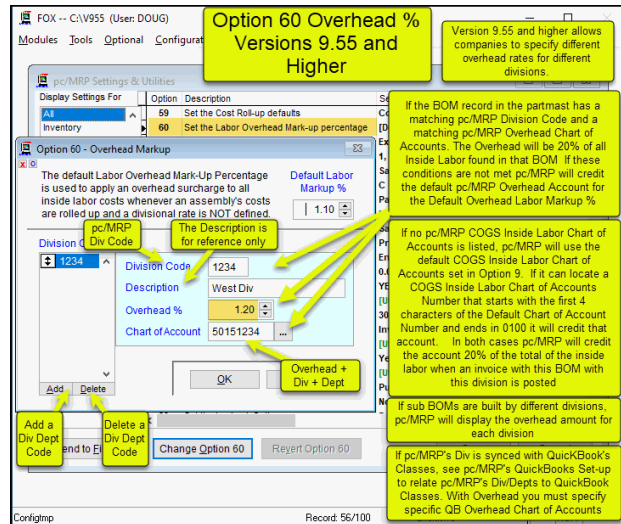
FOX -- C:\V955 (User: DOUG)

Modules Tools Optional Configurati

Option 60 Overhead % Versions 9.55 and Higher

Version 9.55 and higher allows companies to specify different overhead rates for different divisions.

pc/MRP Settings & Utilities

Display Settings For

All

Inventory

| Option | Description |
|---|---|
| 59 | Set the Cost Roll-up defaults |
| 60 | Set the Labor Overhead Mark-up percentage |

If the BOM record in the partmast has a matching pc/MRP Division Code and a matching pc/MRP Overhead Chart of Accounts. The Overhead will be 20% of all Inside Labor found in that BOM If these conditions are not met pc/MRP will credit the default pc/MRP Overhead Account for the Default Overhead Labor Markup %

Option 60 - Overhead Markup

The default Labor Overhead Mark-Up Percentage is used to apply an overhead surcharge to all inside labor costs whenever an assembly's costs are rolled up and a divisional rate is NOT defined.

Default Labor Markup %

1.10

pc/MRP Div Code

The Description is for reference only

Division C

1234

Division Code 1234

Description West Div

Overhead % 1.20

Chart of Account 50151234 ...

If no pc/MRP COGS Inside Labor Chart of Accounts is listed, pc/MRP will use the default COGS Inside Labor Chart of Accounts set in Option 9. If it can locate a COGS Inside Labor Chart of Accounts Number that starts with the first 4 characters of the Default Chart of Account Number and ends in 0100 it will credit that account. In both cases pc/MRP will credit the account 20% of the total of the inside labor when an invoice with this BOM with this division is posted

Overhead + Div + Dept

OK

Add Delete

Add a Div Dept Code

Delete a Div Dept Code

If sub BOMs are built by different divisions, pc/MRP will display the overhead amount for each division

end to Fi

Change Option 60

Revert Option 60

If pc/MRP's Div is synced with QuickBook's Classes, see pc/MRP's QuickBooks Set-up to relate pc/MRP's Div/Depts to QuickBook Classes. With Overhead you must specify specific QB Overhead Chart of Accounts

Configtmp

Record: 56/100